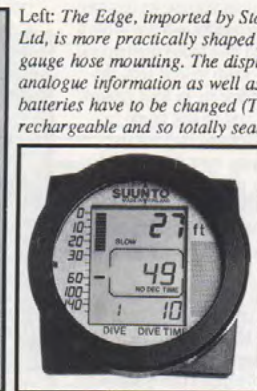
Left: The Edge, imported by St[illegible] Ltd, is more practically shaped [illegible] gauge hose mounting. The disp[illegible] analogue information as well as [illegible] batteries have to be changed (T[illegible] rechargeable and so totally sea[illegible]

SUUNTO
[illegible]
0
10
20
30
60
100
140
SLOW
27
ft
49
NO DEC TIME
1
10
DIVE
DIVE TIME